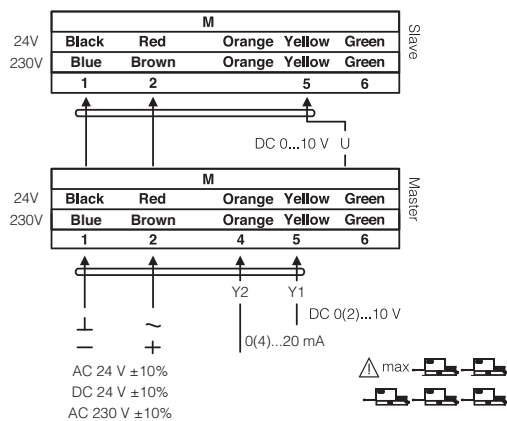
| | M | | | | |
|---|---|---|---|---|---|
| 24V | Black | Red | Orange | Yellow | Green |
| 230V | Blue | Brown | Orange | Yellow | Green |
| | 1 | 2 | | 5 | 6 |

Slave

DC 0...10 V U

| | M | | | | |
|---|---|---|---|---|---|
| 24V | Black | Red | Orange | Yellow | Green |
| 230V | Blue | Brown | Orange | Yellow | Green |
| | 1 | 2 | 4 | 5 | 6 |

Master

Y2 Y1

DC 0(2)...10 V

0(4)...20 mA

⊥ ~
− +

AC 24 V ±10%
DC 24 V ±10%
AC 230 V ±10%

max